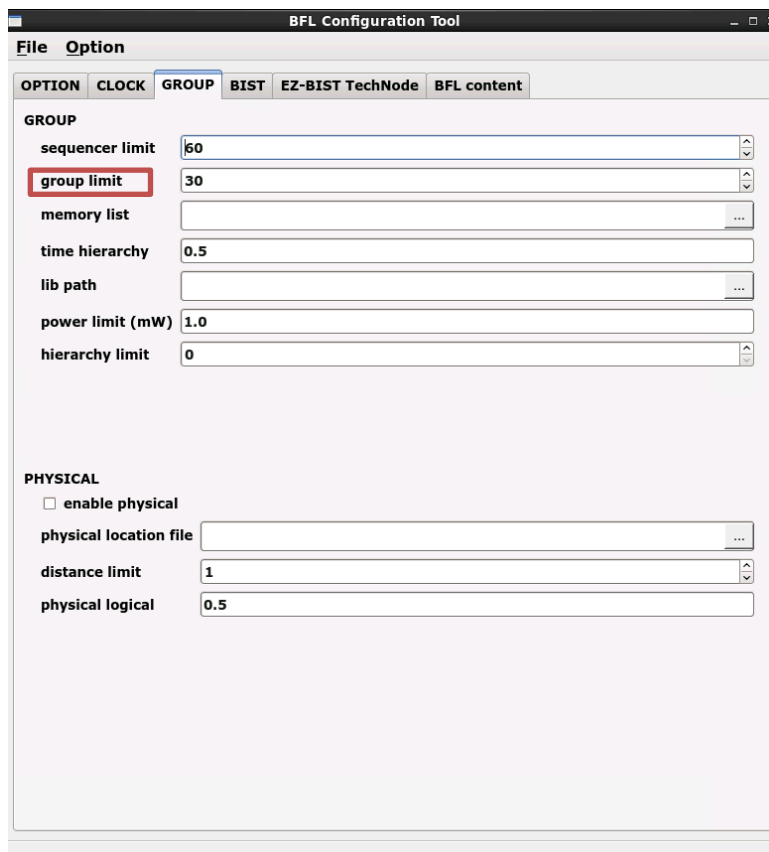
BFL Configuration Tool

File Option

OPTION CLOCK GROUP BIST EZ-BIST TechNode BFL content

GROUP

sequencer limit 60

group limit 30

memory list ...

time hierarchy 0.5

lib path ...

power limit (mW) 1.0

hierarchy limit 0

PHYSICAL

enable physical

physical location file ...

distance limit 1

physical logical 0.5